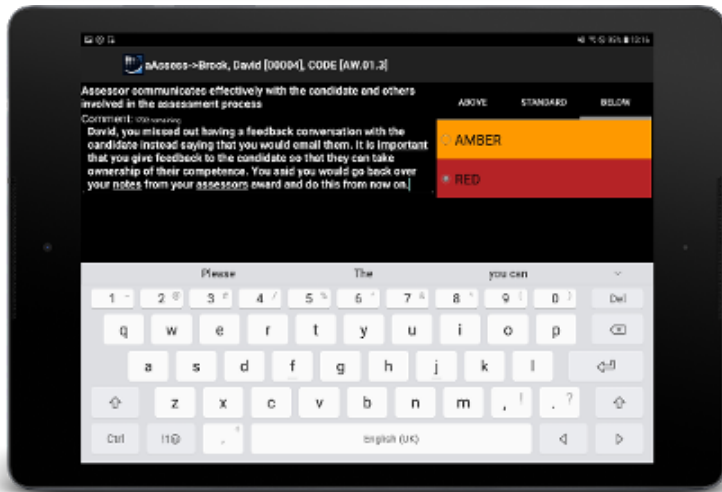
eAssess->Brock, David [00004], CODE [AW.01.3]

Assessor communicates effectively with the candidate and others involved in the assessment process

Comment: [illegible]
David, you missed out having a feedback conversation with the candidate instead saying that you would email them. It is important that you give feedback to the candidate so that they can take ownership of their competence. You said you would go back over your notes from your assessors award and do this from now on.

ABOVE | STANDARD | BELOW

AMBER

RED

Please | The | you can

1 2 3 4 5 6 7 8 9 0 Del
q w e r t y u i o p
a s d f g h j k l
z x c v b n m , . ?
Ctrl !1© , English (UK)